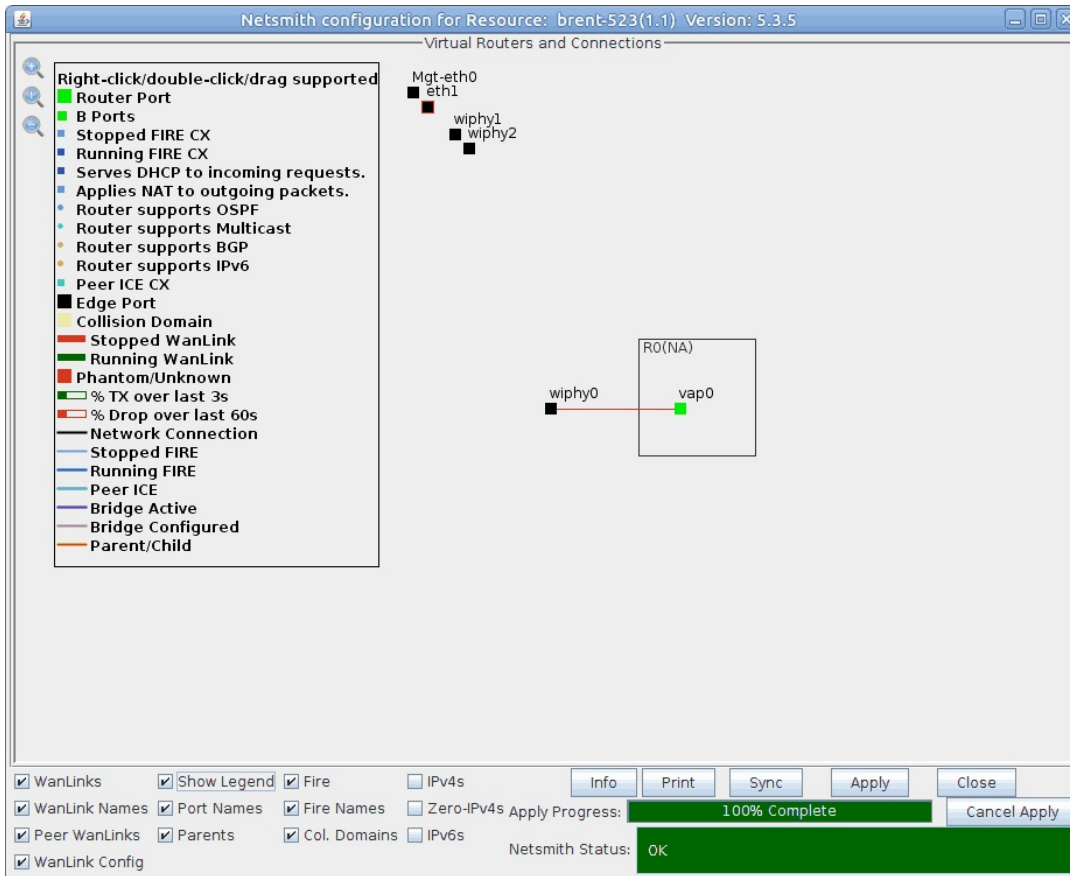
Netsmith configuration for Resource: brent-523(1.1) Version: 5.3.5

Virtual Routers and Connections

Right-click/double-click/drag supported
Router Port
B Ports
Stopped FIRE CX
Running FIRE CX
Serves DHCP to incoming requests.
Applies NAT to outgoing packets.
Router supports OSPF
Router supports Multicast
Router supports BGP
Router supports IPv6
Peer ICE CX
Edge Port
Collision Domain
Stopped WanLink
Running WanLink
Phantom/Unknown
% TX over last 3s
% Drop over last 60s
Network Connection
Stopped FIRE
Running FIRE
Peer ICE
Bridge Active
Bridge Configured
Parent/Child

Mgt-eth0
eth1
wiphy1
wiphy2

R0(NA)
wiphy0
vap0

WanLinks
Show Legend
Fire
IPv4s
Info
Print
Sync
Apply
Close
WanLink Names
Port Names
Fire Names
Zero-IPv4s
Apply Progress:
100% Complete
Cancel Apply
Peer WanLinks
Parents
Col. Domains
IPv6s
Netsmith Status:
OK
WanLink Config